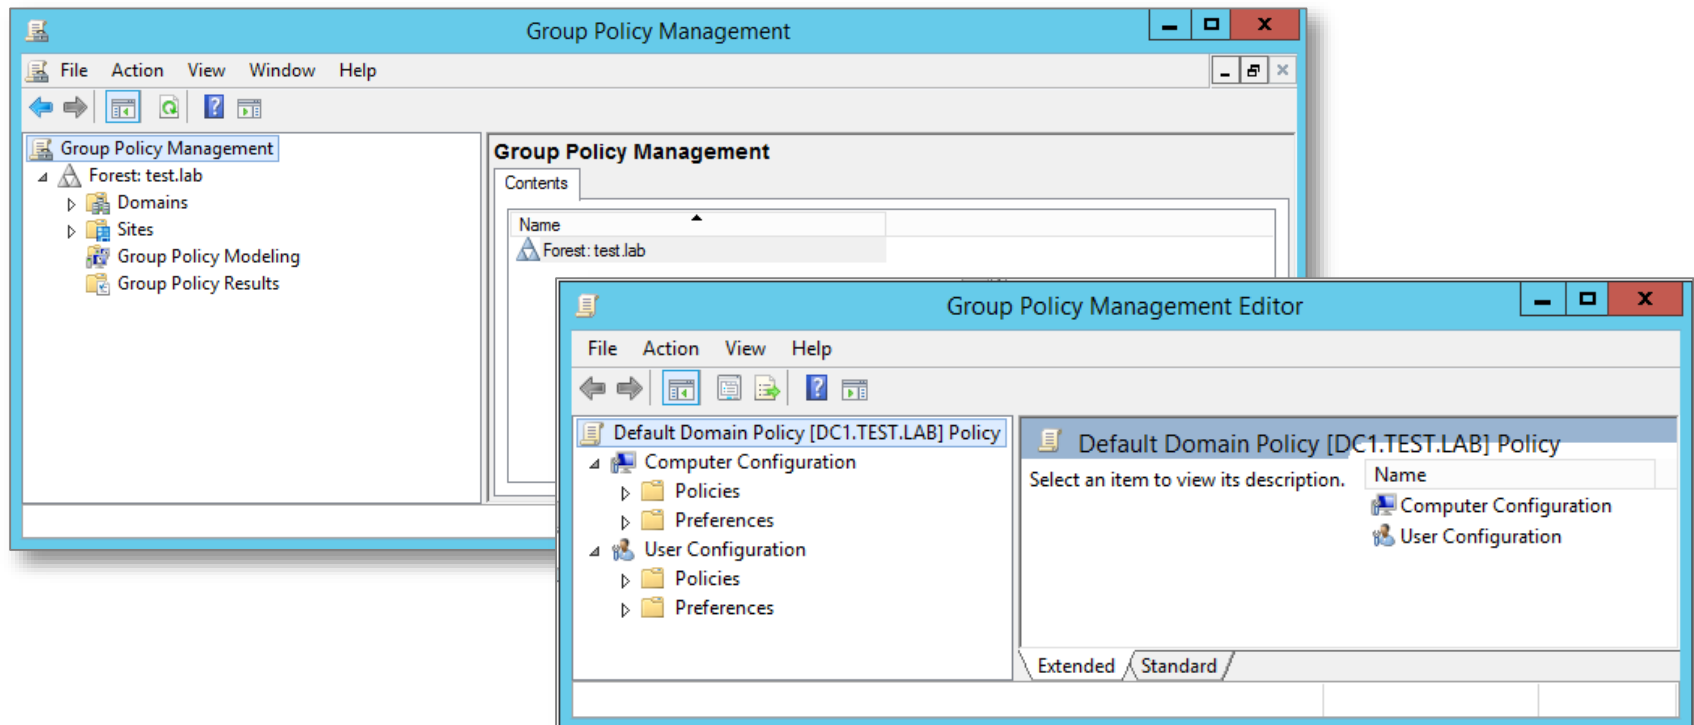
Group Policy Management

File Action View Window Help

Group Policy Management
Forest: test.lab
Domains
Sites
Group Policy Modeling
Group Policy Results

Group Policy Management
Contents

| Name |
|---|
| Forest: test.lab |

Group Policy Management Editor

File Action View Help

Default Domain Policy [DC1.TEST.LAB] Policy
Computer Configuration
Policies
Preferences
User Configuration
Policies
Preferences

Default Domain Policy [DC1.TEST.LAB] Policy

Select an item to view its description.

| Name |
|---|
| Computer Configuration |
| User Configuration |

Extended Standard